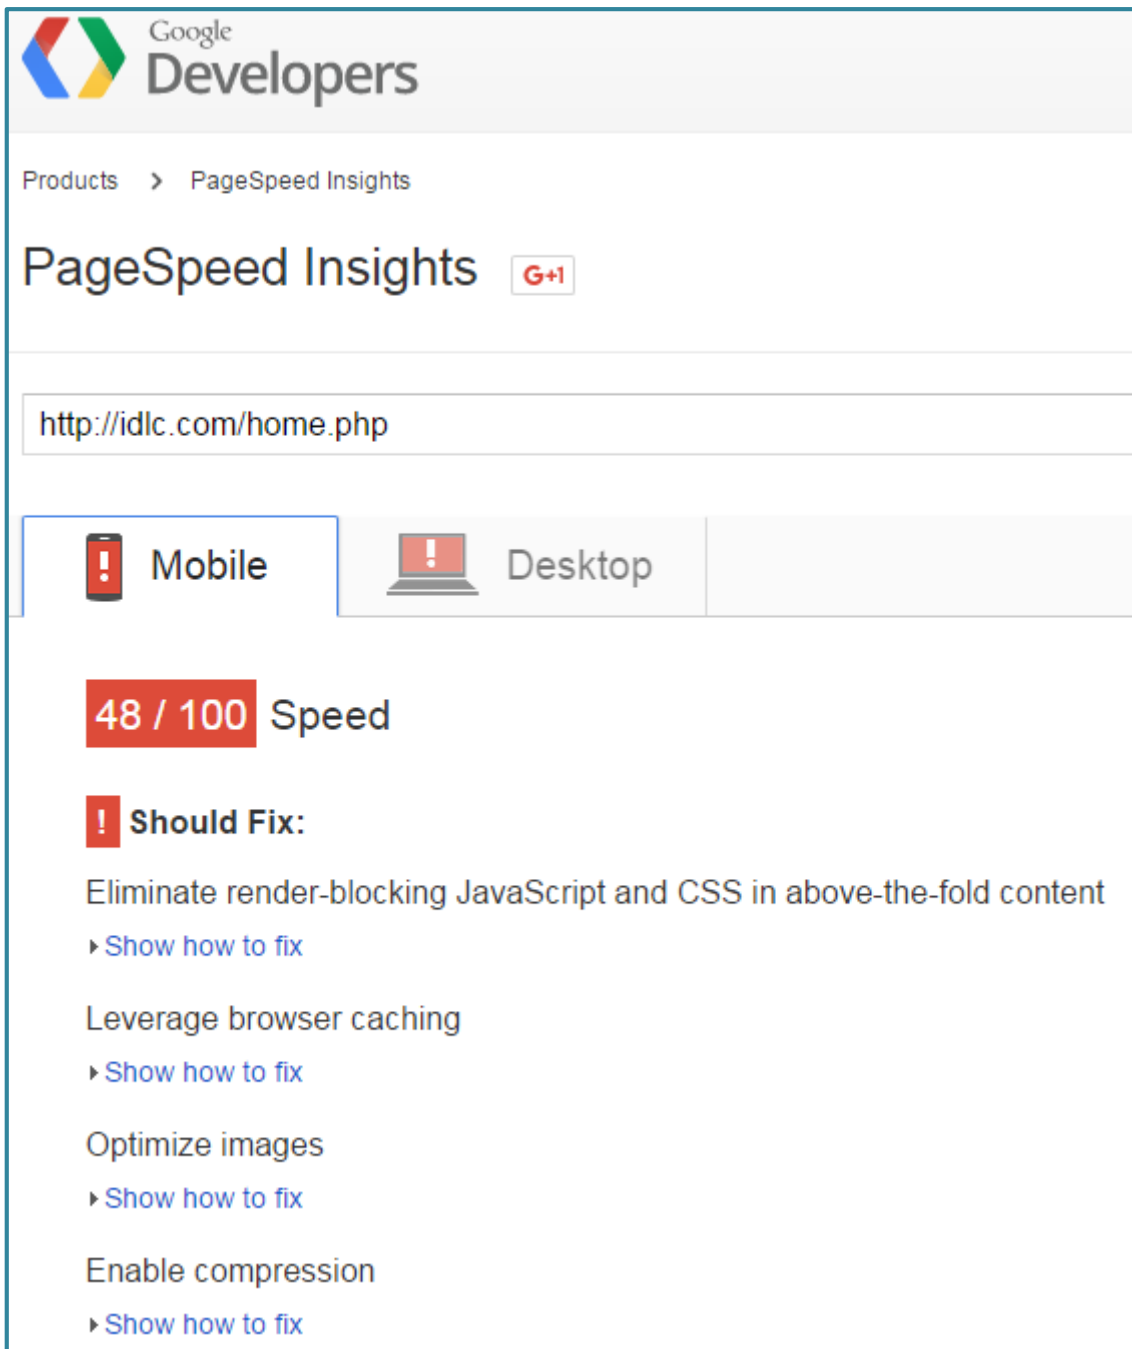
Google Developers

Products > PageSpeed Insights

PageSpeed Insights G+1

http://idlc.com/home.php

! Mobile ! Desktop

48 / 100 Speed

! Should Fix:

Eliminate render-blocking JavaScript and CSS in above-the-fold content

Show how to fix

Leverage browser caching

Show how to fix

Optimize images

Show how to fix

Enable compression

Show how to fix